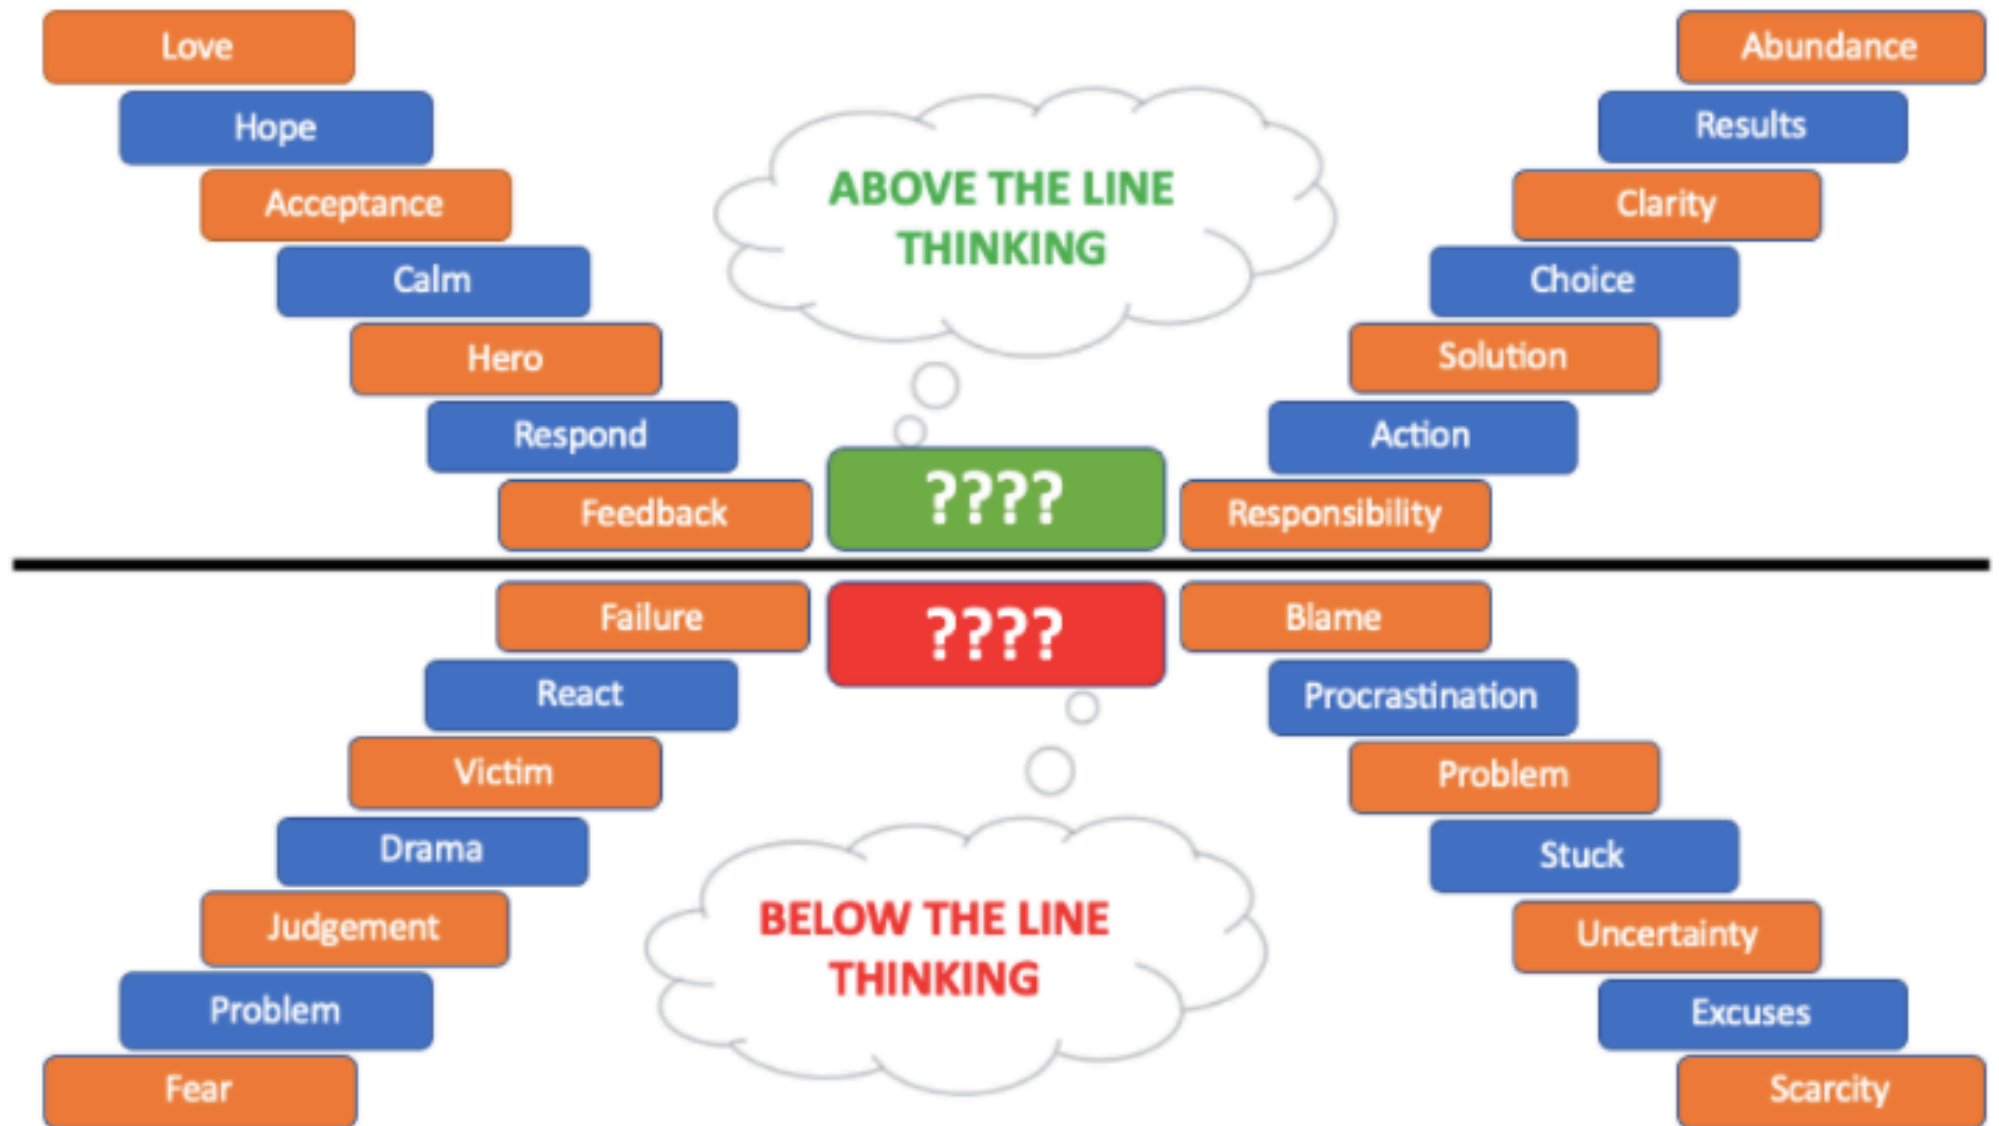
Love
Hope
Acceptance
Calm
Hero
Respond
Feedback

Abundance
Results
Clarity
Choice
Solution
Action
Responsibility

ABOVE THE LINE THINKING

????

????

Failure
React
Victim
Drama
Judgement
Problem
Fear

Blame
Procrastination
Problem
Stuck
Uncertainty
Excuses
Scarcity

BELOW THE LINE THINKING